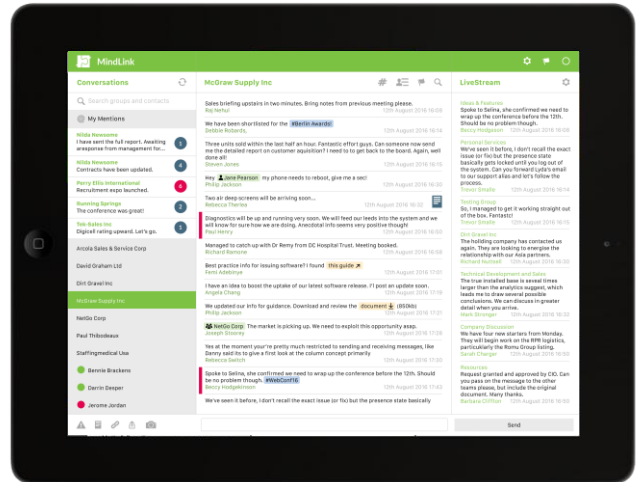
MindLink

Conversations

Search groups and contacts

My Mentions

Nilda Newsome
I have sent the full report. Awaiting a response from management for...
3

Nilda Newsome
Contracts have been updated.
1

Perry Ellis International
Recruitment expo launched.
4

Running Springs
The conference was great!
2

Tek-Sales Inc
Digicell rating upward. Let's go.
1

Arcola Sales & Service Corp

David Graham Ltd

Dirt Gravel Inc

McGraw Supply Inc

NetGo Corp

Paul Thibodeaux

Staffingmedical Usa

Bennie Brackens

Darrin Besper

Jerome Jordan

McGraw Supply Inc

Sales briefing upstairs in two minutes. Bring notes from previous meeting please.
Raj Nehul 12th August 2016 16:00

We have been shortlisted for the #Berlin Awards!
Debbie Robards, 12th August 2016 16:03

Three units sold within the last hour. Fantastic effort guys. Can someone now send me the detailed report on customer aquisition? I need to get back to the board. Again, well done all!
Steven Jones 12th August 2016 16:04

Hey Jane Pearson my phone needs to reboot, give me a sec!
Philip Jackson 12th August 2016 16:05

Two air deep screens will be arriving soon...
Rebecca Theriea 12th August 2016 16:06

Diagnostics will be up and running very soon. We will feed our leeds into the system and we will know for sure how we are doing. Anecdotal info seems very positive though!
Paul Henry 12th August 2016 16:07

Managed to catch up with Dr Remy from DC Hospital Trust. Meeting booked.
Richard Benone 12th August 2016 16:08

Best practice info for issuing software? I found this guide
Femi Adebinye 12th August 2016 16:09

I have an idea to boost the uptake of our latest software release. I'll post an update soon.
Angela Chang 12th August 2016 16:10

We updated our info for guidance. Download and review the document (850kb)
Philip Jackson 12th August 2016 16:11

NetGo Corp The market is picking up. We need to exploit this opportunity asap.
Joseph Stoxey 12th August 2016 16:12

Yes at the moment you're pretty much restricted to sending and receiving messages, like Danny said its to give a first look at the column concept primarily
Rebecca Switch 12th August 2016 16:13

Spoke to Selina, she confirmed we need to wrap up the conference before the 12th. Should be no problem though. #WebConf16
Beccy Hodgekinson 12th August 2016 16:14

We've seen it before, I don't recall the exact issue (or fix) but the presence state basically

Send

LiveStream

Ideas & Features
Spoke to Selina, she confirmed we need to wrap up the conference before the 12th. Should be no problem though.
Beccy Hodgeson 12th August 2016 16:14

Personal Services
We've seen it before, I don't recall the exact issue (or fix) but the presence state basically gets locked until you log out of the system. Can you forward Lydia's email to our support alias and let's follow the process.
Trevor Smalle 12th August 2016 16:15

Testing Group
So, I managed to get it working straight out of the box. Fantastic!
Trevor Smalle 12th August 2016 16:16

Dirt Gravel Inc
The holding company has contacted us again. They are looking to energise the relationship with our Asia partners.
Richard Norbert 12th August 2016 16:17

Technical Development and Sales
The true installed base is several times larger than the analytics suggest, which leads me to draw several possible conclusions. We can discuss in greater detail when you arrive.
Mark Stronger 12th August 2016 16:18

Company Discussion
We have four new starters from Monday. We have full coverage on the RPR logistics, particularly the Romu Group listing.
Sarah Charger 12th August 2016 16:19

Resources
Request granted and approved by CIO. Can you pass on the message to the other teams please, but include the original document. Many thanks.
Barbara Clifton 12th August 2016 16:20